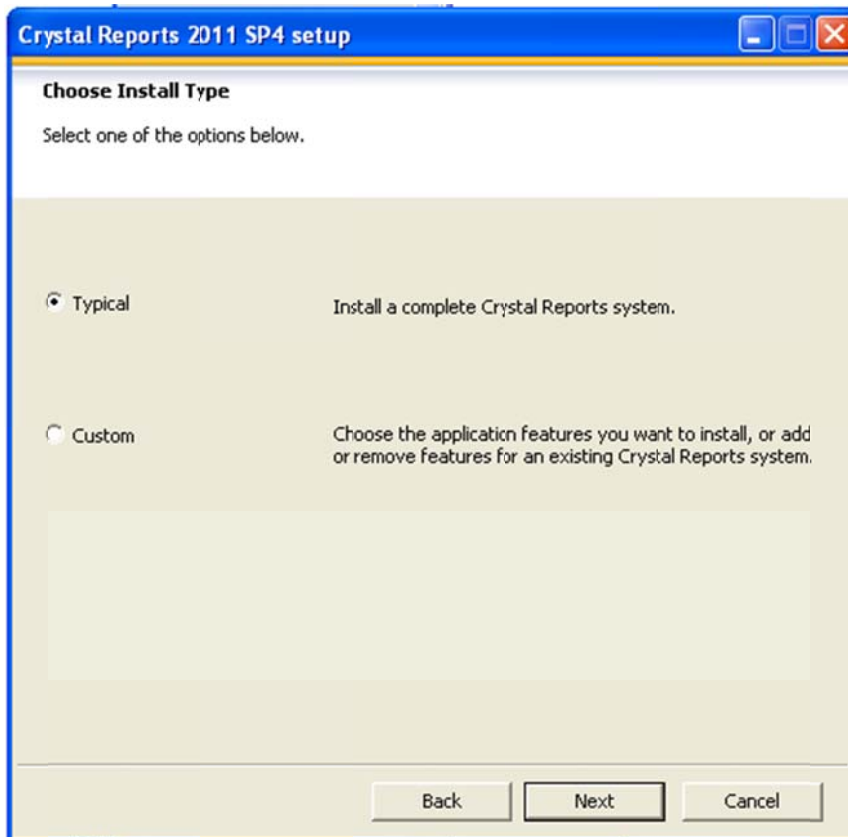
Crystal Reports 2011 SP4 setup

Choose Install Type

Select one of the options below.

Typical

Install a complete Crystal Reports system.

Custom

Choose the application features you want to install, or add or remove features for an existing Crystal Reports system.

Back

Next

Cancel